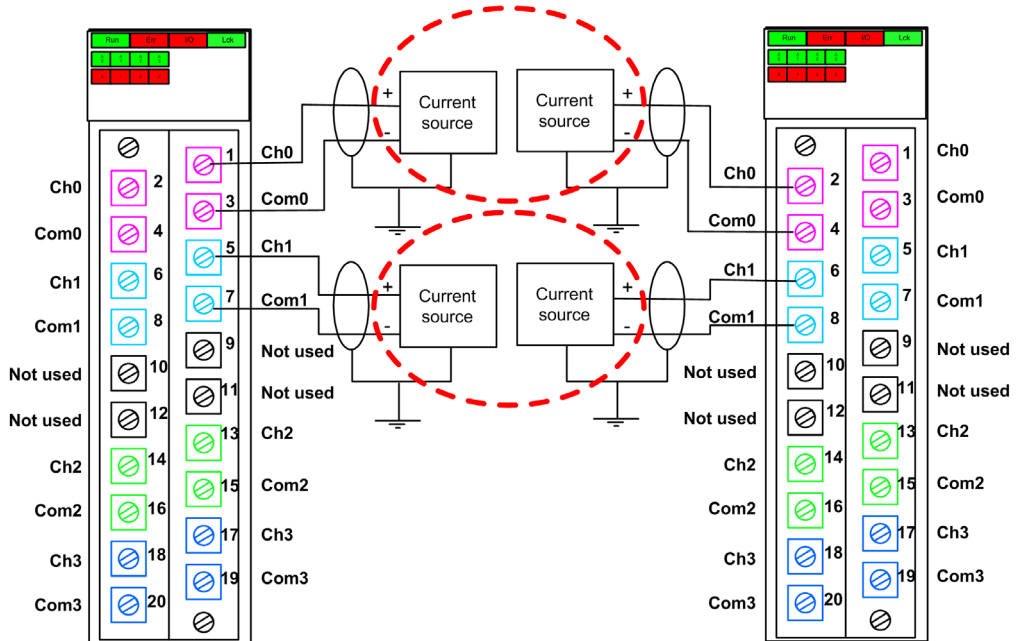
Run Err I/O Lck

Run Err I/O Lck

Ch0 1
Ch0 2
Com0 3
Com0 4
Ch1 5
Ch1 6
Com1 7
Com1 8
Not used 9
Not used 10
Not used 11
Not used 12
Ch2 13
Ch2 14
Com2 15
Com2 16
Ch3 17
Ch3 18
Com3 19
Com3 20

Current source
Current source
Current source
Current source

+ -
+ -
+ -
+ -

Ch0
Com0
Ch1
Com1
Not used
Not used
Ch2
Com2
Ch3
Com3

1 Ch0
2
3 Com0
4
5 Ch1
6
7 Com1
8
9 Not used
10
11 Not used
12
13 Ch2
14
15 Com2
16
17 Ch3
18
19 Com3
20